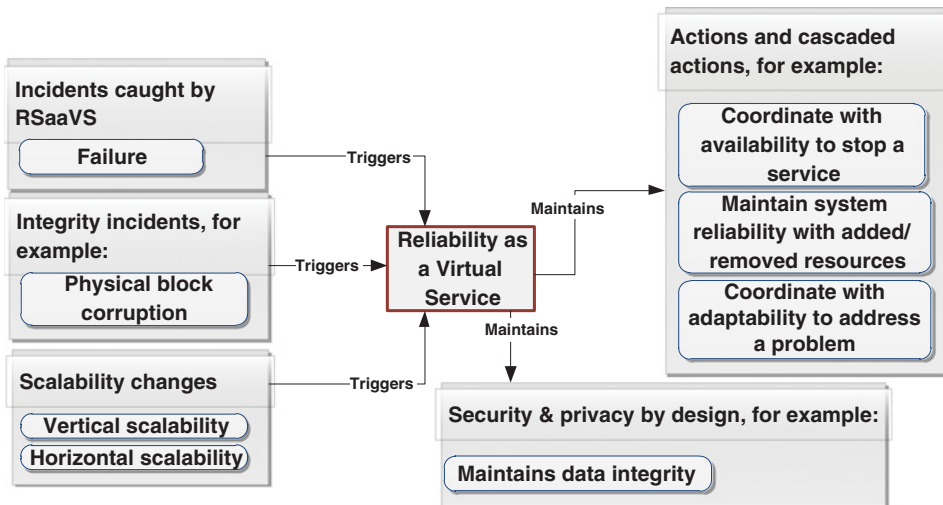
Incidents caught by RSaaVS

Failure

Triggers

Integrity incidents, for example:

Physical block corruption

Triggers

Scalability changes

Vertical scalability

Horizontal scalability

Triggers

Reliability as a Virtual Service

Maintains

Maintains

Actions and cascaded actions, for example:

Coordinate with availability to stop a service

Maintain system reliability with added/ removed resources

Coordinate with adaptability to address a problem

Security & privacy by design, for example:

Maintains data integrity